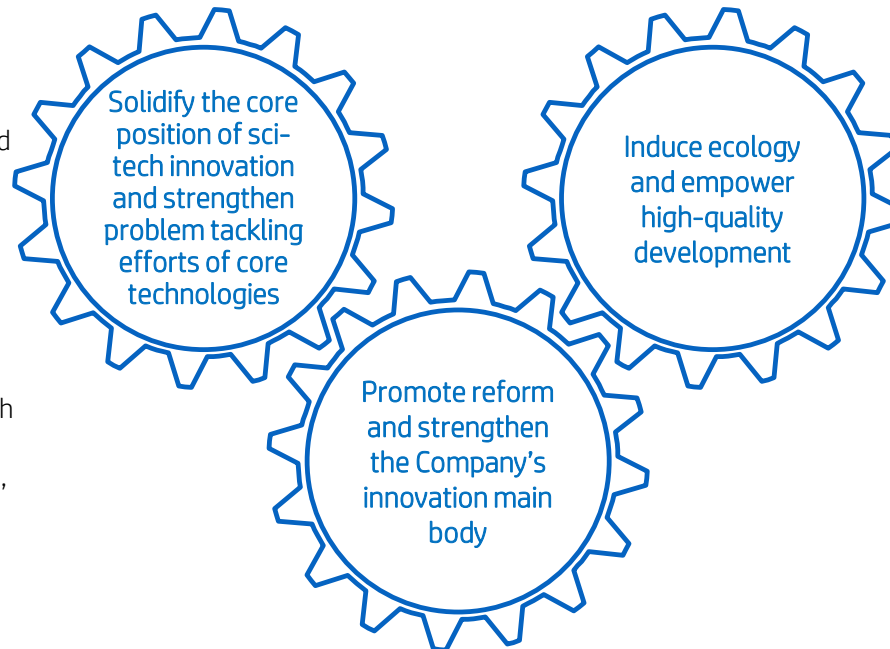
d

h

,

Solidify the core position of sci-tech innovation and strengthen problem tackling efforts of core technologies

Induce ecology and empower high-quality development

Promote reform and strengthen the Company’s innovation main body